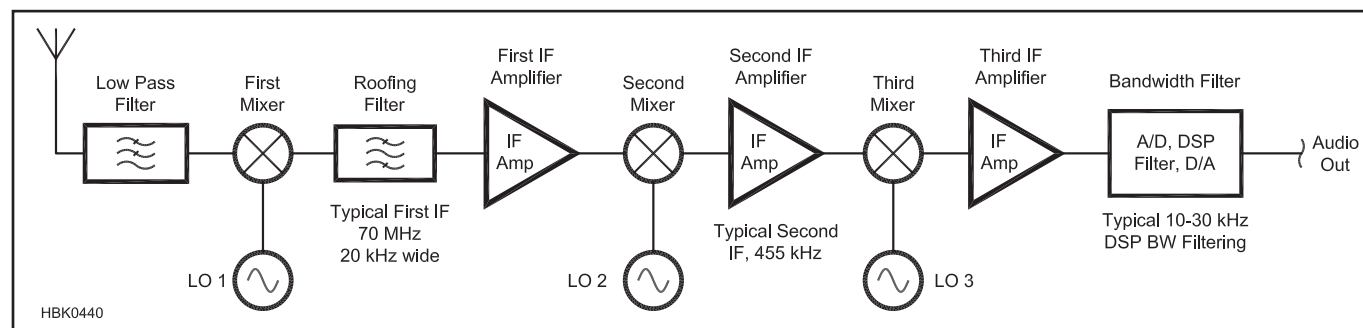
Low Pass Filter

First Mixer

Roofing Filter

First IF Amplifier

IF Amp

Second Mixer

Second IF Amplifier

IF Amp

Third Mixer

Third IF Amplifier

IF Amp

Bandwidth Filter

A/D, DSP Filter, D/A

Audio Out

Typical First IF 70 MHz 20 kHz wide

Typical Second IF, 455 kHz

Typical 10-30 kHz DSP BW Filtering

LO 1

LO 2

LO 3

HBK0440